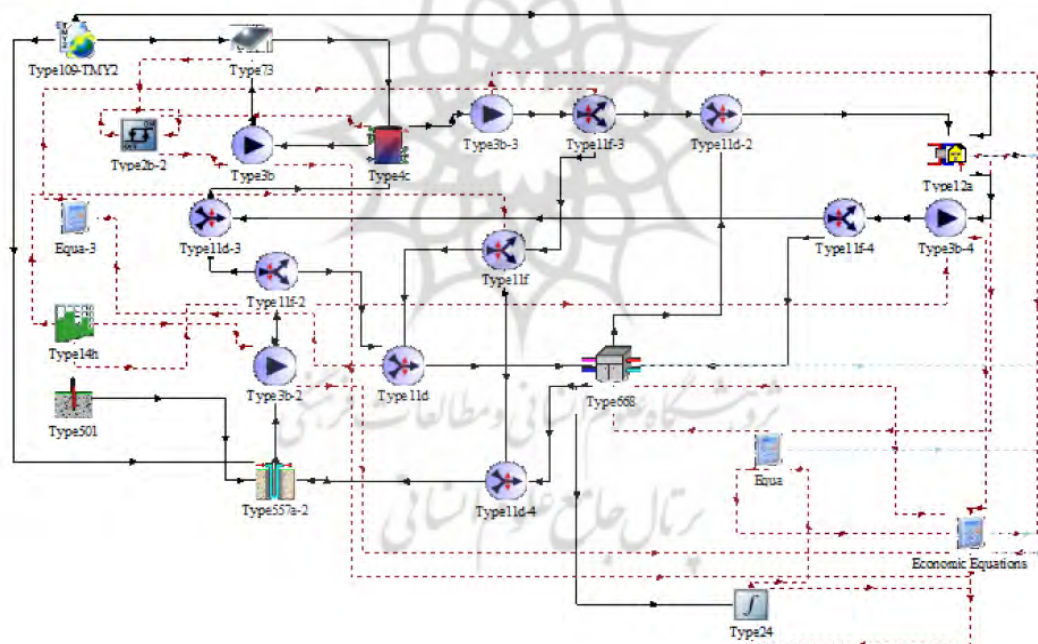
Type109-TMY2
Type73
Type2b-2
Type3b
Type4c
Type3b-3
Type11f-3
Type11d-2
Type12a
Equa-3
Type11d-3
Type11f
Type11f-4
Type3b-4
Type11f-2
Type14h
Type3b-2
Type11d
Type668
Type501
Equa
Type557a-2
Type11d-4
Economic Equations
Type24